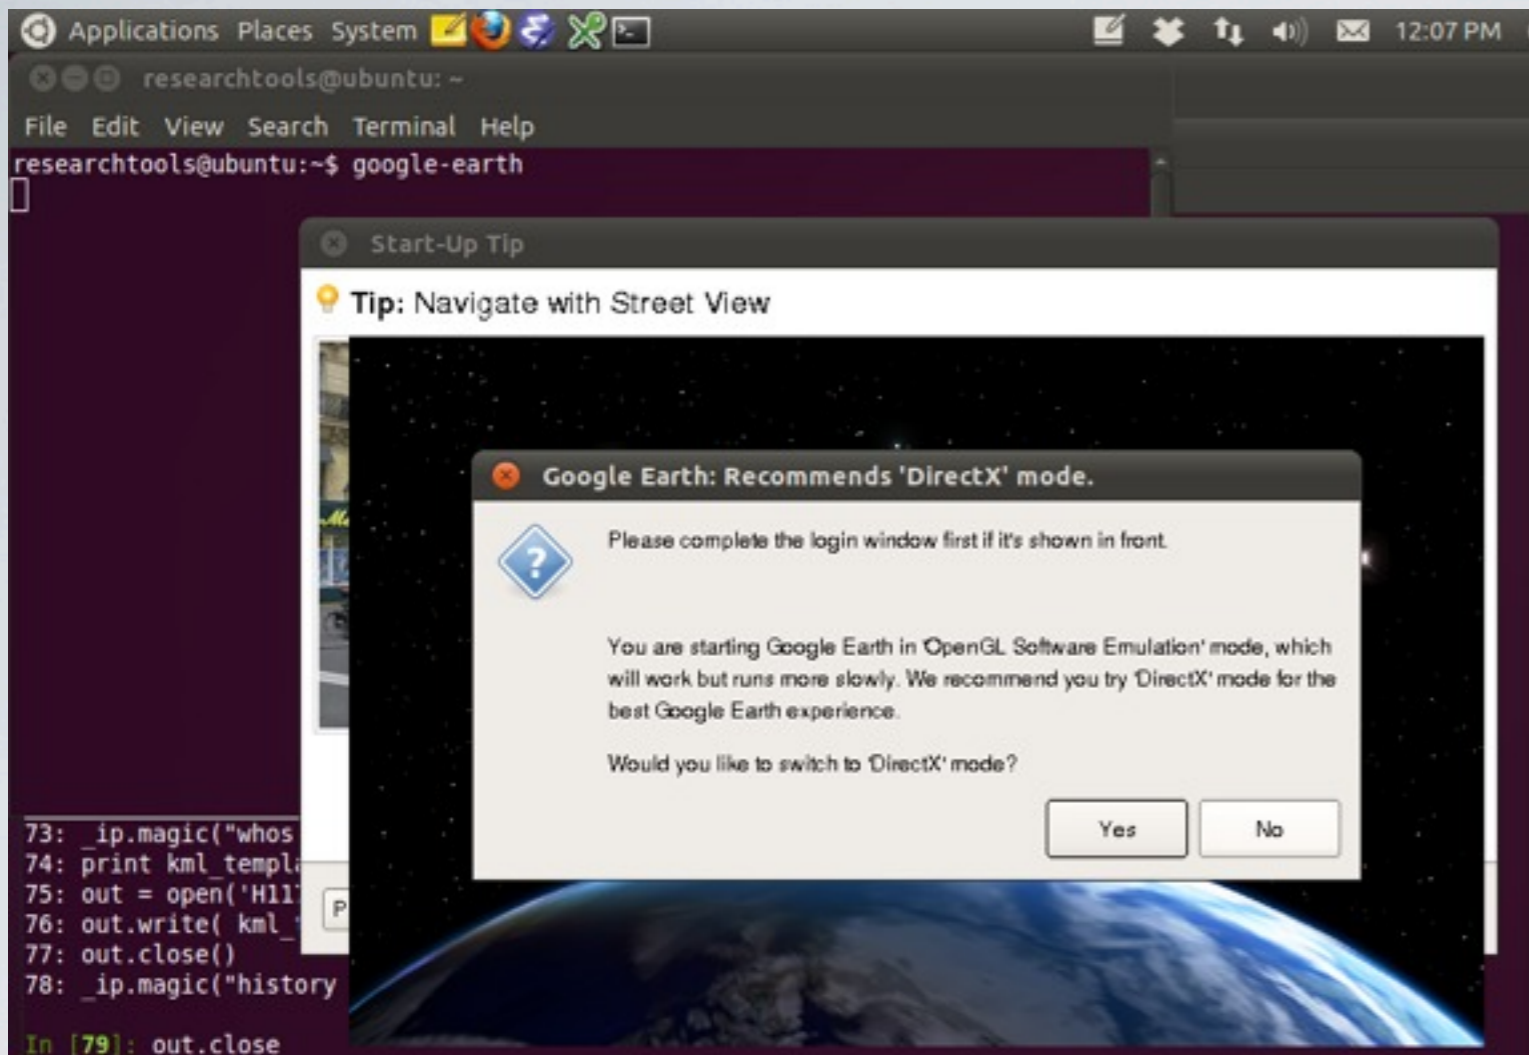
Applications Places System

12:07 PM

researchtools@ubuntu: ~

File Edit View Search Terminal Help

researchtools@ubuntu:~$ google-earth

Start-Up Tip

Tip: Navigate with Street View

Google Earth: Recommends 'DirectX' mode.

Please complete the login window first if it's shown in front.

You are starting Google Earth in 'OpenGL Software Emulation' mode, which will work but runs more slowly. We recommend you try 'DirectX' mode for the best Google Earth experience.

Would you like to switch to 'DirectX' mode?

Yes

No

73: _ip.magic("whos
74: print kml_templ
75: out = open('H11
76: out.write( kml_
77: out.close()
78: _ip.magic("history

In [79]: out.close

P